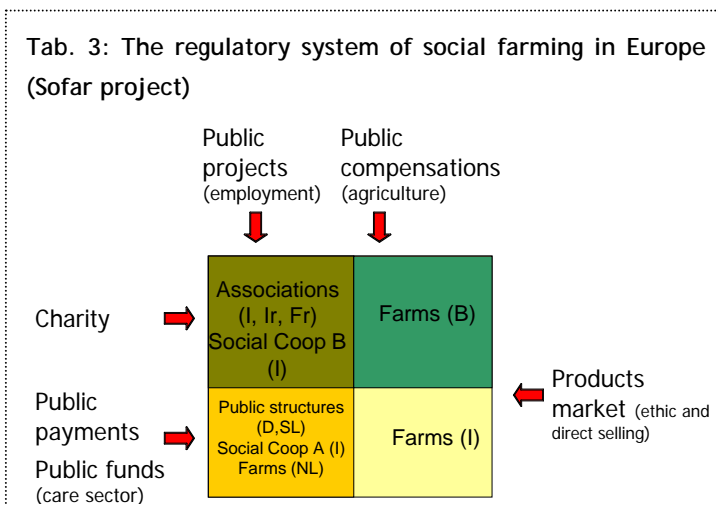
Tab. 3: The regulatory system of social farming in Europe (Sofar project)

Public projects (employment)

Public compensations (agriculture)

Charity

Associations (I, Ir, Fr) Social Coop B (I)

Farms (B)

Public payments

Public funds (care sector)

Public structures (D,SL) Social Coop A (I) Farms (NL)

Farms (I)

Products market (ethic and direct selling)